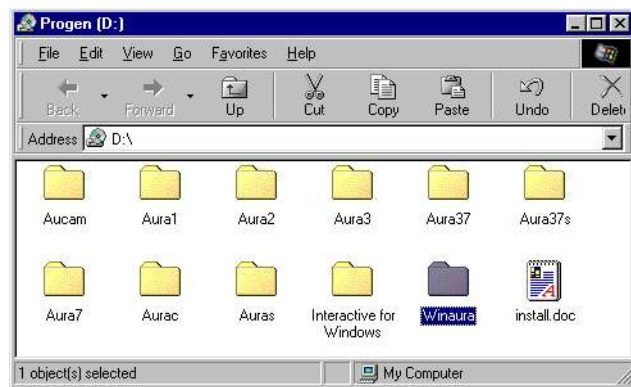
Progen (D:)

File Edit View Go Favorites Help

Back Forward Up Cut Copy Paste Undo Delete

Address D:\

Aucam
Aura1
Aura2
Aura3
Aura37
Aura37s
Aura7
Aurac
Auras
Interactive for Windows
Winaura
install.doc

1 object(s) selected
My Computer